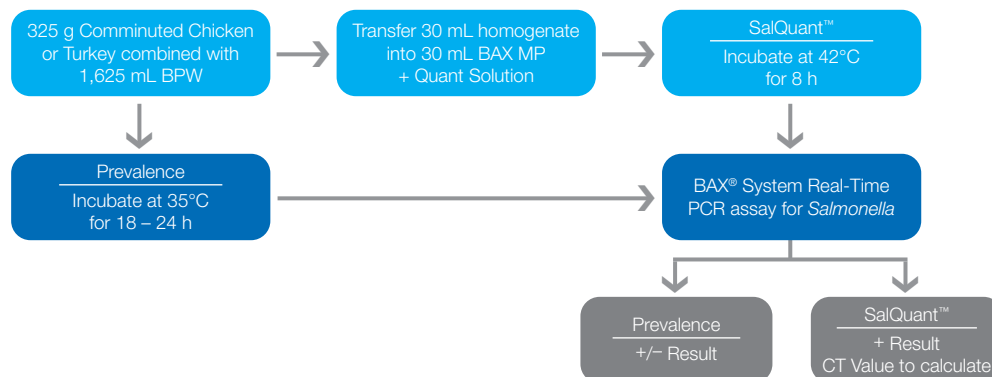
325 g Comminuted Chicken or Turkey combined with 1,625 mL BPW

Transfer 30 mL homogenate into 30 mL BAX MP + Quant Solution

SalQuant™

Incubate at 42°C for 8 h

Prevalence

Incubate at 35°C for 18 – 24 h

BAX® System Real-Time PCR assay for *Salmonella*

Prevalence

+/− Result

SalQuant™

+ Result

CT Value to calculate